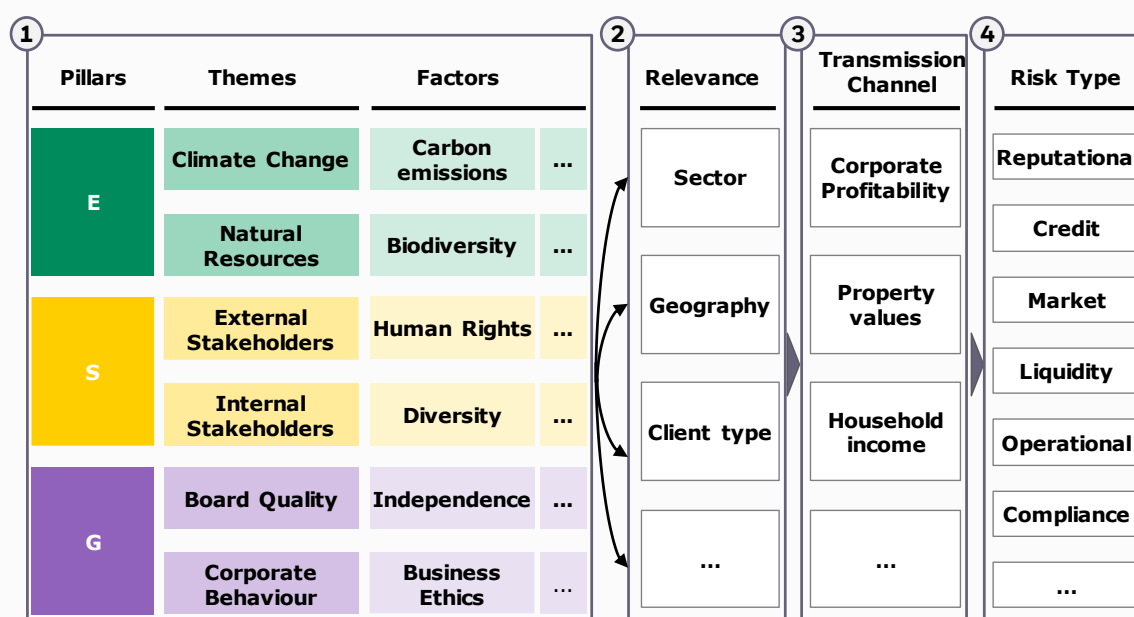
1

| Pillars | Themes | Factors | |
|---|---|---|---|
| E | Climate Change | Carbon emissions | ... |
| | Natural Resources | Biodiversity | ... |
| S | External Stakeholders | Human Rights | ... |
| | Internal Stakeholders | Diversity | ... |
| G | Board Quality | Independence | ... |
| | Corporate Behaviour | Business Ethics | ... |

2

Relevance

Sector

Geography

Client type

...

3

Transmission Channel

Corporate Profitability

Property values

Household income

...

4

Risk Type

Reputationa

Credit

Market

Liquidity

Operational

Compliance

...